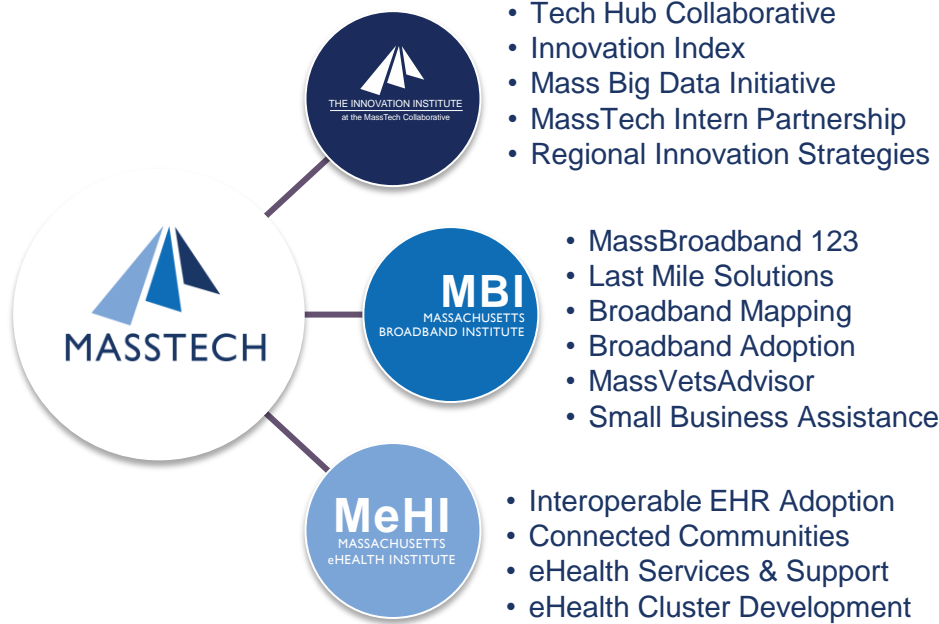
MASSTECH

THE INNOVATION INSTITUTE
at the MassTech Collaborative

• Tech Hub Collaborative
• Innovation Index
• Mass Big Data Initiative
• MassTech Intern Partnership
• Regional Innovation Strategies

MBI
MASSACHUSETTS BROADBAND INSTITUTE

• MassBroadband 123
• Last Mile Solutions
• Broadband Mapping
• Broadband Adoption
• MassVetsAdvisor
• Small Business Assistance

MeHI
MASSACHUSETTS eHEALTH INSTITUTE

• Interoperable EHR Adoption
• Connected Communities
• eHealth Services & Support
• eHealth Cluster Development